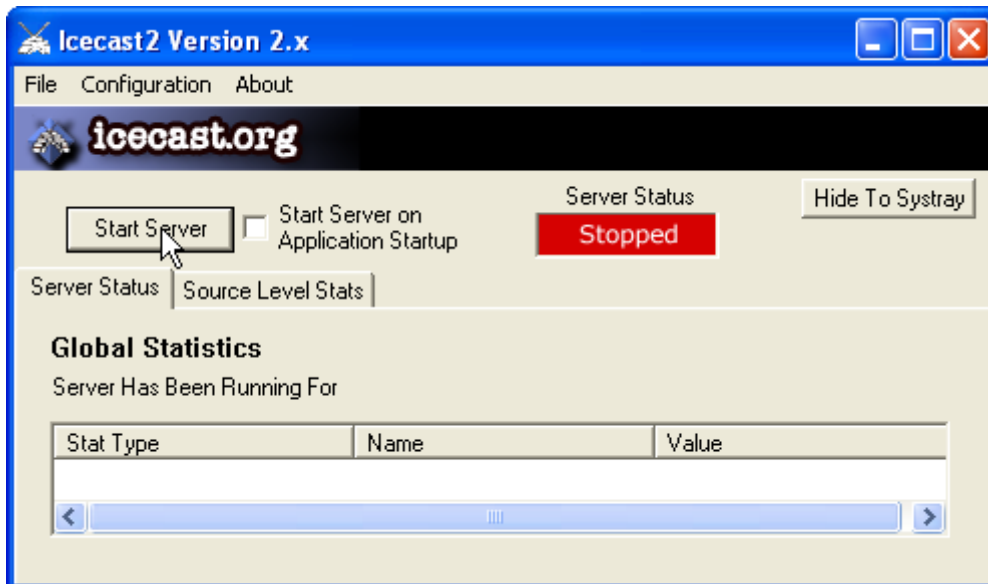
Icecast2 Version 2.x

File Configuration About

icecast.org

Start Server

Start Server on Application Startup

Server Status

Stopped

Hide To Systray

Server Status | Source Level Stats

Global Statistics

Server Has Been Running For

| Stat Type | Name | Value |
|---|---|---|